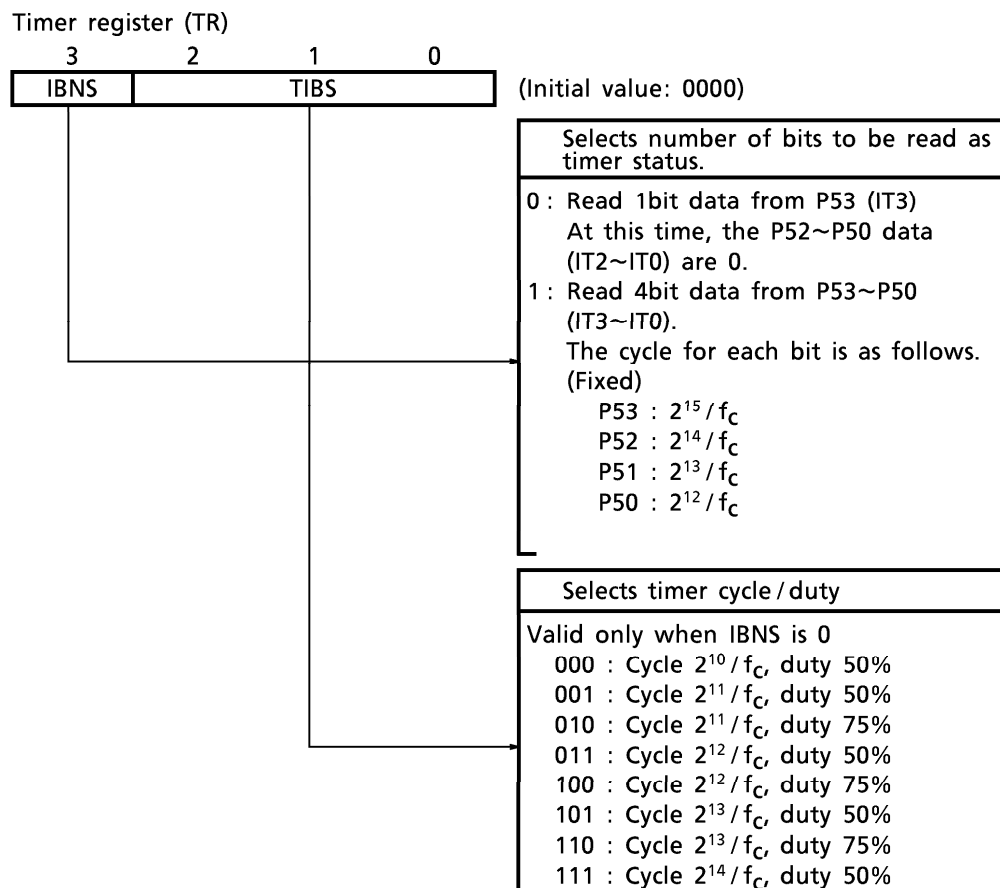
Timer register (TR)

| 3 | 2 | 1 | 0 |
|---|---|---|---|
| IBNS | TIBS | | |

(Initial value: 0000)

Selects number of bits to be read as timer status.

0 : Read 1bit data from P53 (IT3)
At this time, the P52~P50 data (IT2~IT0) are 0.
1 : Read 4bit data from P53~P50 (IT3~IT0).
The cycle for each bit is as follows. (Fixed)
P53 : $2^{15}/f_C$
P52 : $2^{14}/f_C$
P51 : $2^{13}/f_C$
P50 : $2^{12}/f_C$

Selects timer cycle / duty

Valid only when IBNS is 0
000 : Cycle $2^{10}/f_C$, duty 50%
001 : Cycle $2^{11}/f_C$, duty 50%
010 : Cycle $2^{11}/f_C$, duty 75%
011 : Cycle $2^{12}/f_C$, duty 50%
100 : Cycle $2^{12}/f_C$, duty 75%
101 : Cycle $2^{13}/f_C$, duty 50%
110 : Cycle $2^{13}/f_C$, duty 75%
111 : Cycle $2^{14}/f_C$, duty 50%